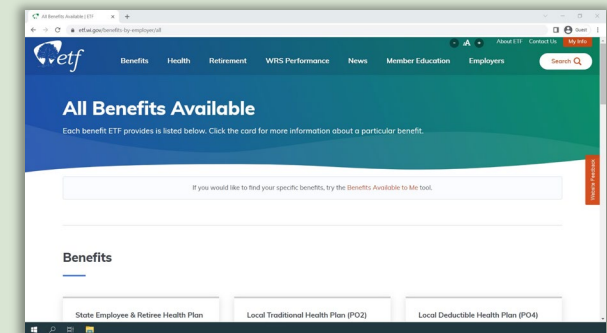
All Benefits Available | ETF × +

etf.wi.gov/benefits-by-employer/all

Guest

etf

- A +

About ETF Contact Us My Info

Benefits Health Retirement WRS Performance News Member Education Employers

Search

All Benefits Available

Each benefit ETF provides is listed below. Click the card for more information about a particular benefit.

If you would like to find your specific benefits, try the Benefits Available to Me tool.

Website Feedback

Benefits

State Employee & Retiree Health Plan

Local Traditional Health Plan (PO2)

Local Deductible Health Plan (PO4)